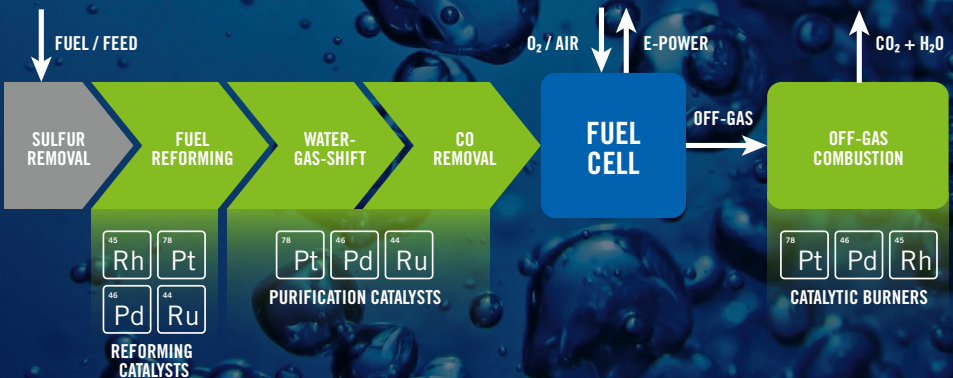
FUEL / FEED

$O_2$ / AIR

E-POWER

$CO_2 + H_2O$

SULFUR REMOVAL

FUEL REFORMING

WATER-GAS-SHIFT

CO REMOVAL

FUEL CELL

OFF-GAS

OFF-GAS COMBUSTION

45 Rh
78 Pt
46 Pd
44 Ru

REFORMING CATALYSTS

78 Pt
46 Pd
44 Ru

PURIFICATION CATALYSTS

78 Pt
46 Pd
45 Rh

CATALYTIC BURNERS